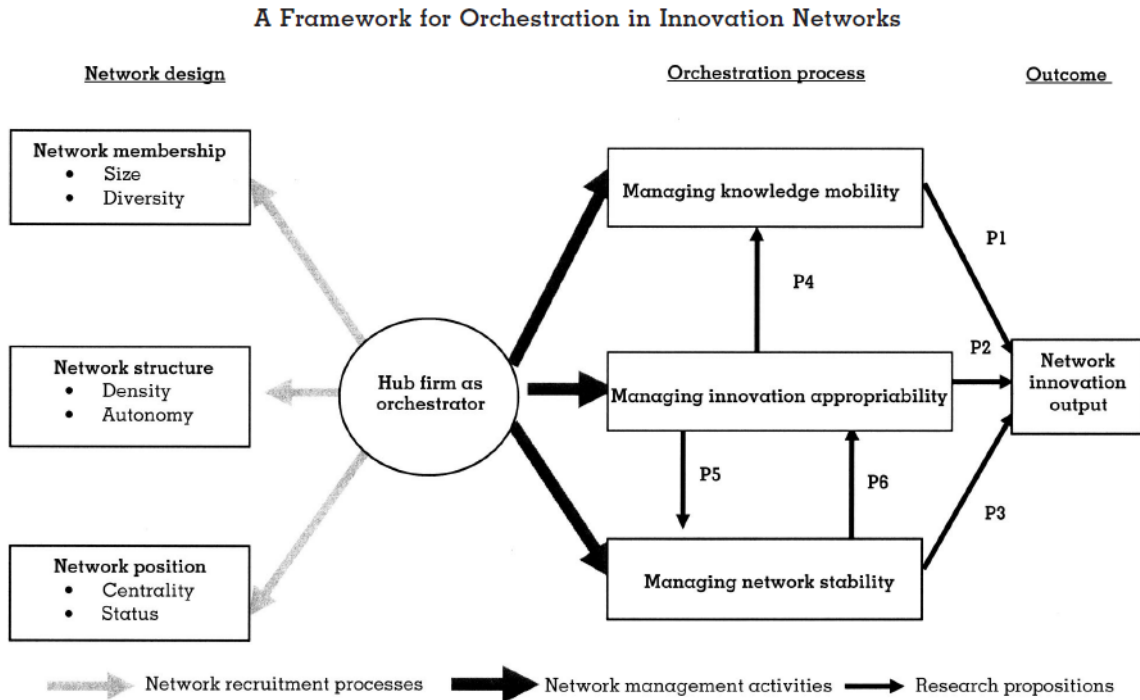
A Framework for Orchestration in Innovation Networks

Network design

Orchestration process

Outcome

Network membership
- Size
- Diversity

Network structure
- Density
- Autonomy

Network position
- Centrality
- Status

Hub firm as orchestrator

Managing knowledge mobility

Managing innovation appropriability

Managing network stability

P1

P2

P3

P4

P5

P6

Network innovation output

Network recruitment processes

Network management activities

Research propositions